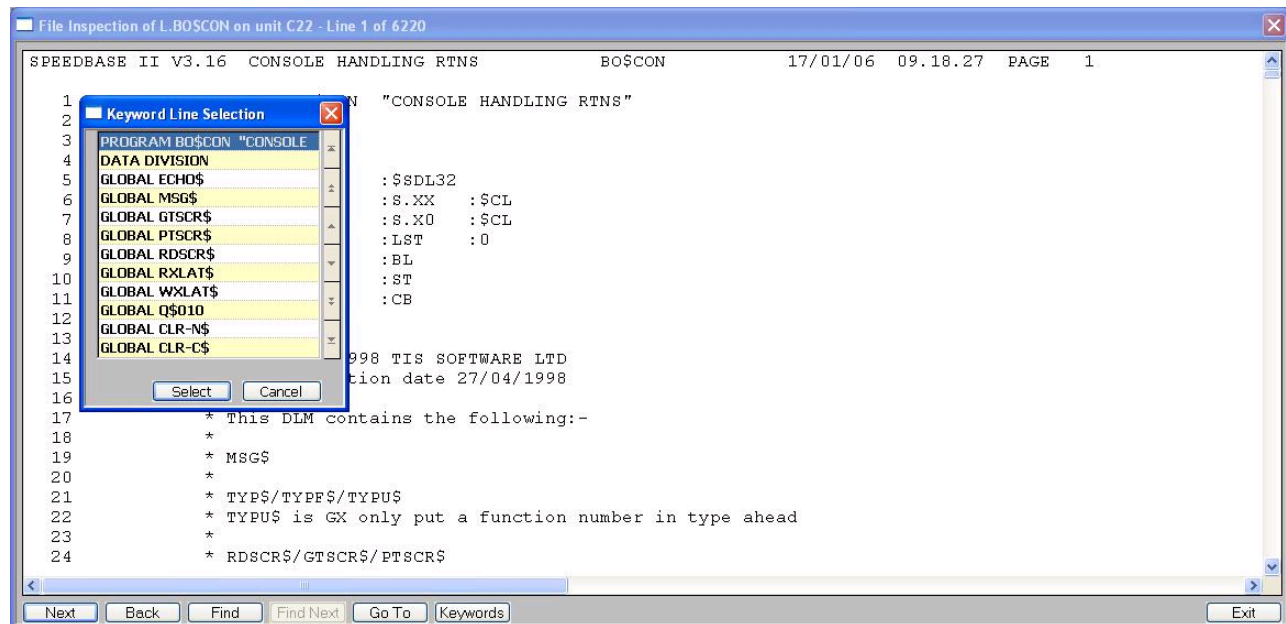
File Inspection of L.BO$CON on unit C22 - Line 1 of 6220

SPEEDBASE II V3.16 CONSOLE HANDLING RTNS BO$CON 17/01/06 09.18.27 PAGE 1

Keyword Line Selection

PROGRAM BO$CON "CONSOLE
DATA DIVISION
GLOBAL ECHO$
GLOBAL MSG$
GLOBAL GTSCR$
GLOBAL PTSCR$
GLOBAL RDSCR$
GLOBAL RXLAT$
GLOBAL WXLAT$
GLOBAL Q$010
GLOBAL CLR-N$
GLOBAL CLR-C$

Select Cancel

1 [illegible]N "CONSOLE HANDLING RTNS"
2
3
4
5 :$SDL32
6 :S.XX :$CL
7 :S.X0 :$CL
8 :LST :0
9 :BL
10 :ST
11 :CB
12
13
14 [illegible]998 TIS SOFTWARE LTD
15 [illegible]tion date 27/04/1998
16
17 * This DLM contains the following:-
18 *
19 * MSG$
20 *
21 * TYP$/TYPF$/TYPU$
22 * TYPU$ is GX only put a function number in type ahead
23 *
24 * RDSCR$/GTSCR$/PTSCR$

Next Back Find Find Next Go To Keywords Exit